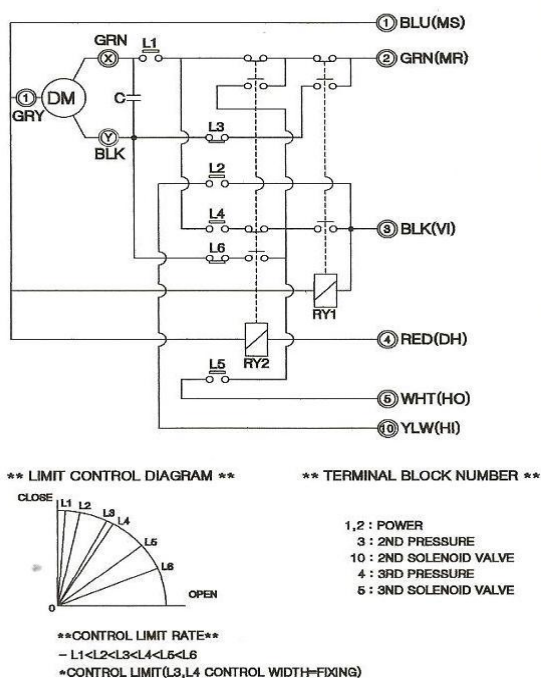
① BLU(MS)

② GRN(MR)

GRN

L1

ⓧ

① DM

GRY

C

ⓨ

BLK

L3

L2

L4

③ BLK(VI)

L6

RY1

RY2

④ RED(DH)

L5

⑤ WHT(HO)

⑩ YLW(HI)

** LIMIT CONTROL DIAGRAM **

CLOSE L1 L2 L3 L4 L5 L6

0

OPEN

** TERMINAL BLOCK NUMBER **

1,2 : POWER
3 : 2ND PRESSURE
10 : 2ND SOLENOID VALVE
4 : 3RD PRESSURE
5 : 3ND SOLENOID VALVE

**CONTROL LIMIT RATE**
– L1<L2<L3<L4<L5<L6
*CONTROL LIMIT(L3,L4 CONTROL WIDTH=FIXING)